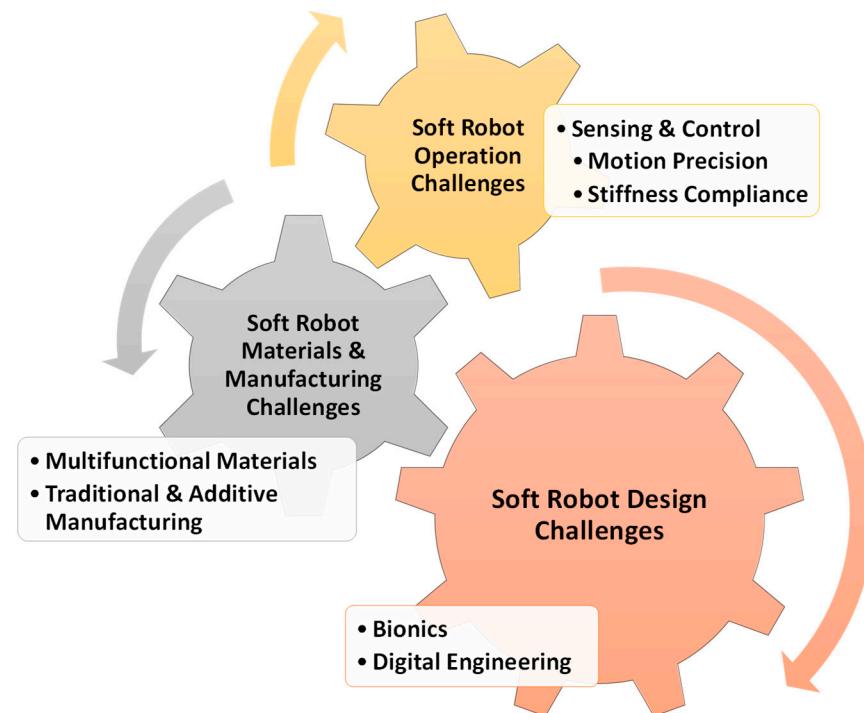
Soft Robot Operation Challenges

• Sensing & Control
• Motion Precision
• Stiffness Compliance

Soft Robot Materials & Manufacturing Challenges

• Multifunctional Materials
• Traditional & Additive Manufacturing

Soft Robot Design Challenges

• Bionics
• Digital Engineering